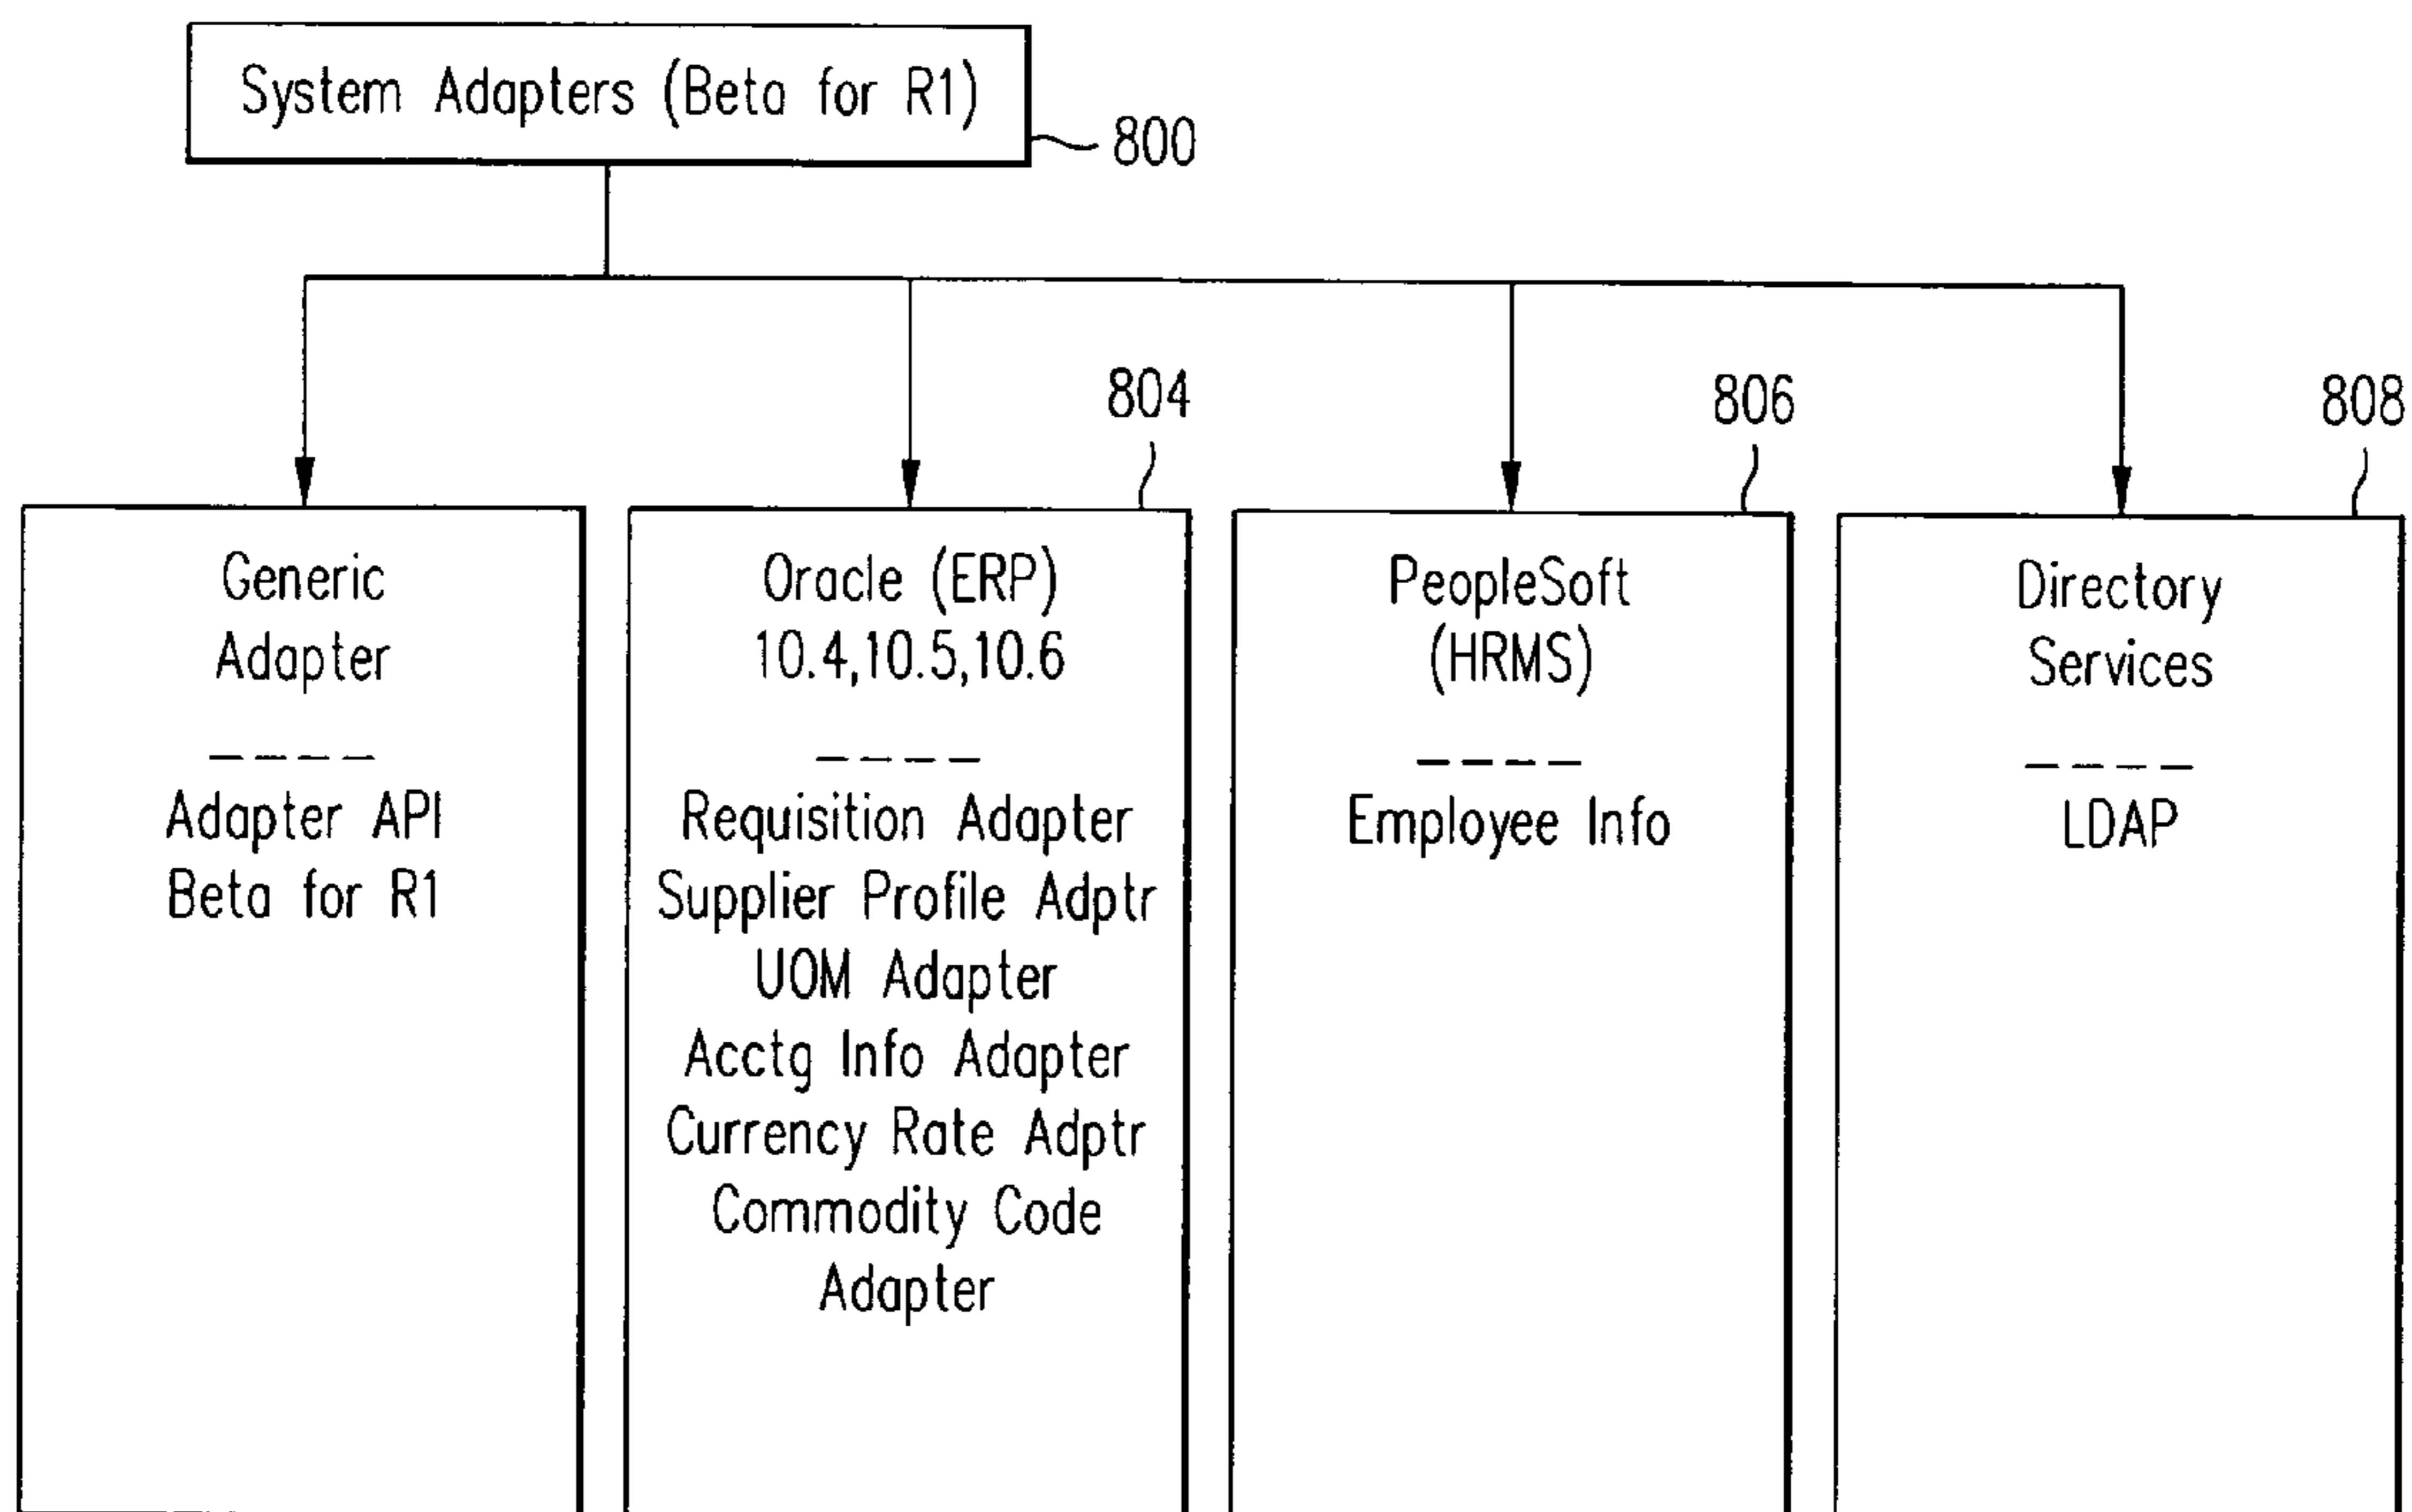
System Adapters (Beta for R1)

800

804

806

808

Generic Adapter

----

Adapter API Beta for R1

Oracle (ERP) 10.4,10.5,10.6

----

Requisition Adapter
Supplier Profile Adptr
UOM Adapter
Acctg Info Adapter
Currency Rate Adptr
Commodity Code Adapter

PeopleSoft (HRMS)

----

Employee Info

Directory Services

----

LDAP